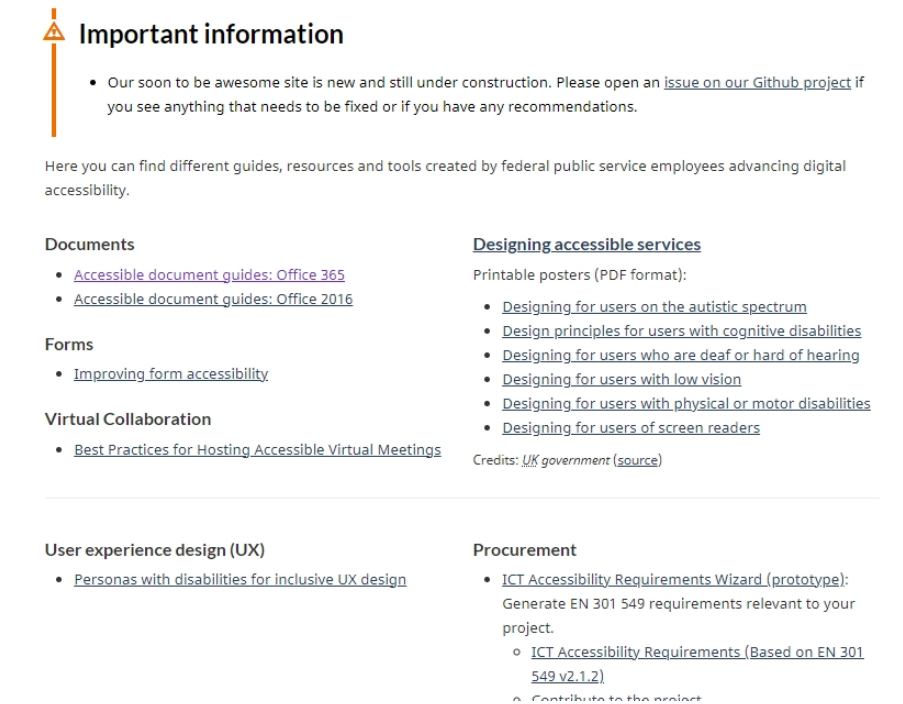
Important information

- Our soon to be awesome site is new and still under construction. Please open an issue on our Github project if you see anything that needs to be fixed or if you have any recommendations.

Here you can find different guides, resources and tools created by federal public service employees advancing digital accessibility.

Documents

- Accessible document guides: Office 365
- Accessible document guides: Office 2016

Forms

- Improving form accessibility

Virtual Collaboration

- Best Practices for Hosting Accessible Virtual Meetings

Designing accessible services

Printable posters (PDF format):

- Designing for users on the autistic spectrum
- Design principles for users with cognitive disabilities
- Designing for users who are deaf or hard of hearing
- Designing for users with low vision
- Designing for users with physical or motor disabilities
- Designing for users of screen readers

Credits: UK government (source)

User experience design (UX)

- Personas with disabilities for inclusive UX design

Procurement

- ICT Accessibility Requirements Wizard (prototype): Generate EN 301 549 requirements relevant to your project.
  - ICT Accessibility Requirements (Based on EN 301 549 v2.1.2)
  - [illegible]